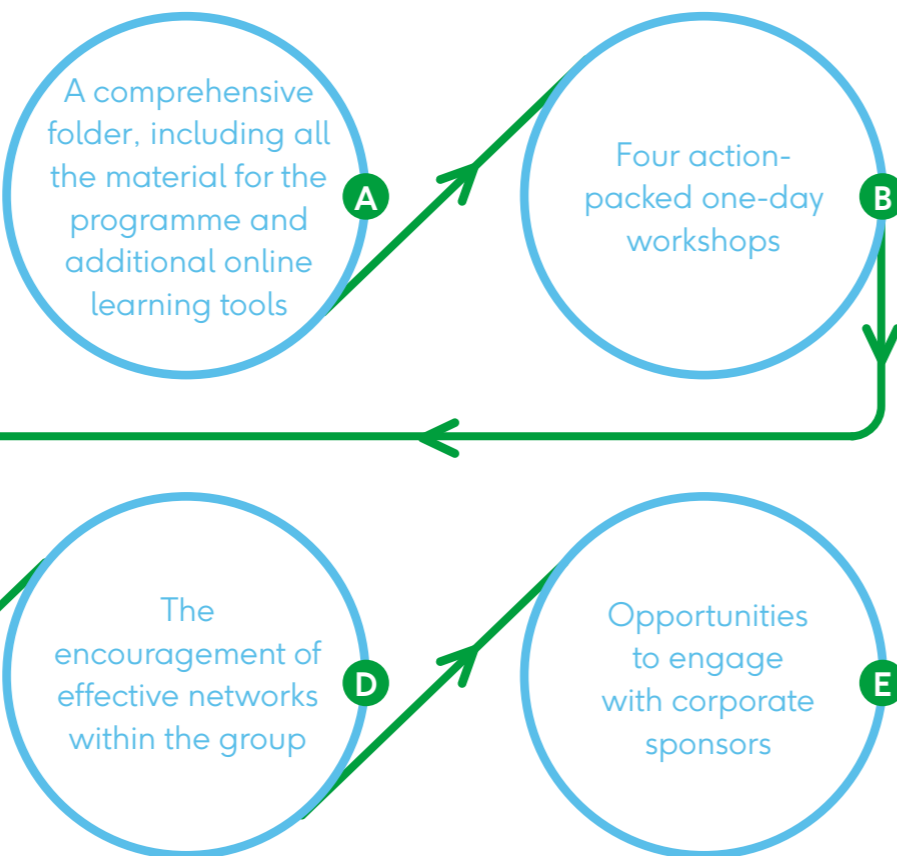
A comprehensive folder, including all the material for the programme and additional online learning tools

A

Four action-packed one-day workshops

B

The encouragement of effective networks within the group

D

Opportunities to engage with corporate sponsors

E